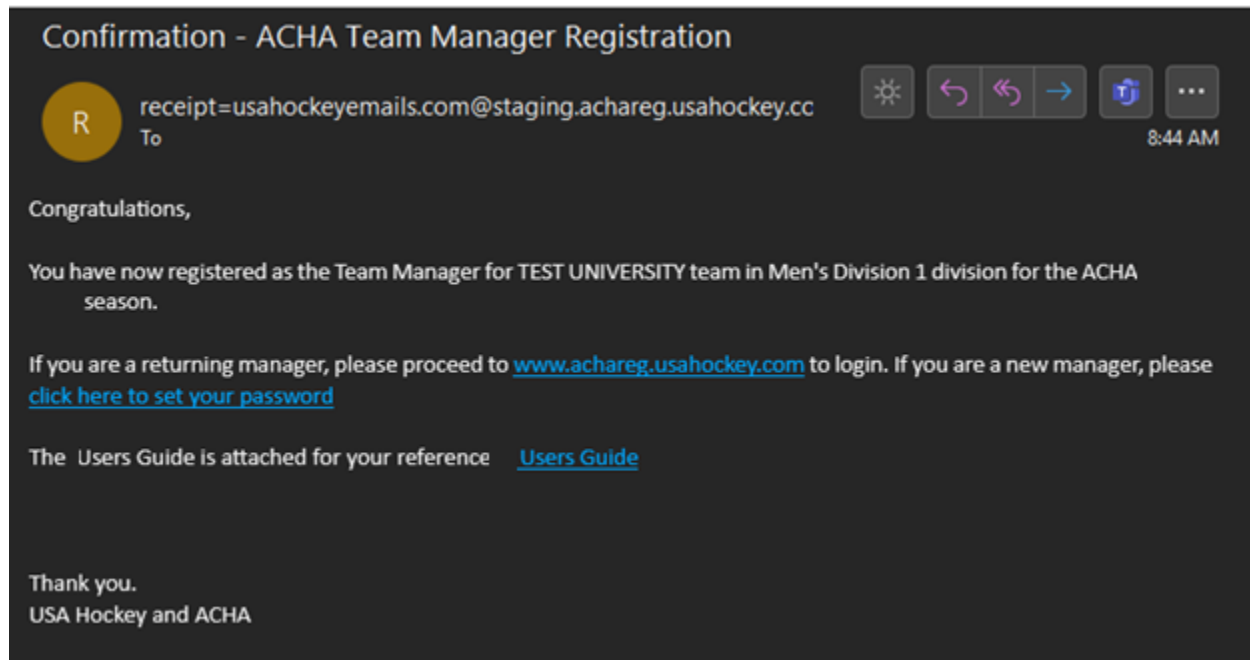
Confirmation - ACHA Team Manager Registration

R

receipt=usahockeyemails.com@staging.achareg.usahockey.cc
To

8:44 AM

Congratulations,

You have now registered as the Team Manager for TEST UNIVERSITY team in Men's Division 1 division for the ACHA season.

If you are a returning manager, please proceed to www.achareg.usahockey.com to login. If you are a new manager, please click here to set your password

The Users Guide is attached for your reference Users Guide

Thank you.
USA Hockey and ACHA